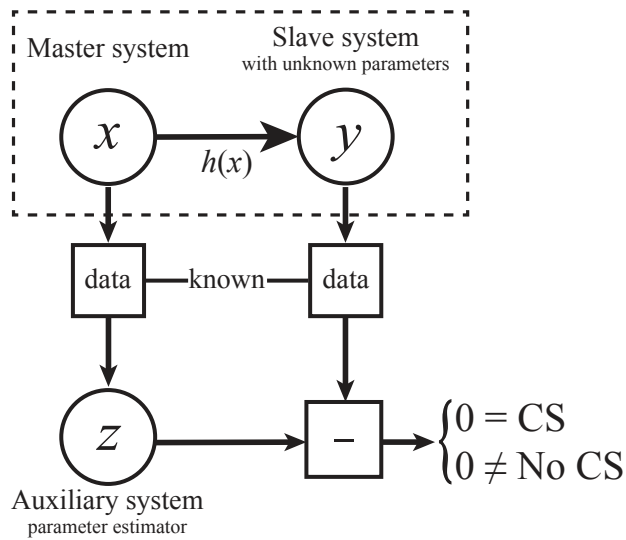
Master system

Slave system
with unknown parameters

$x$

$y$

$h(x)$

data

known

data

$z$

$-$

$\begin{cases} 0 = \text{CS} \\ 0 \neq \text{No CS} \end{cases}$

Auxiliary system
parameter estimator